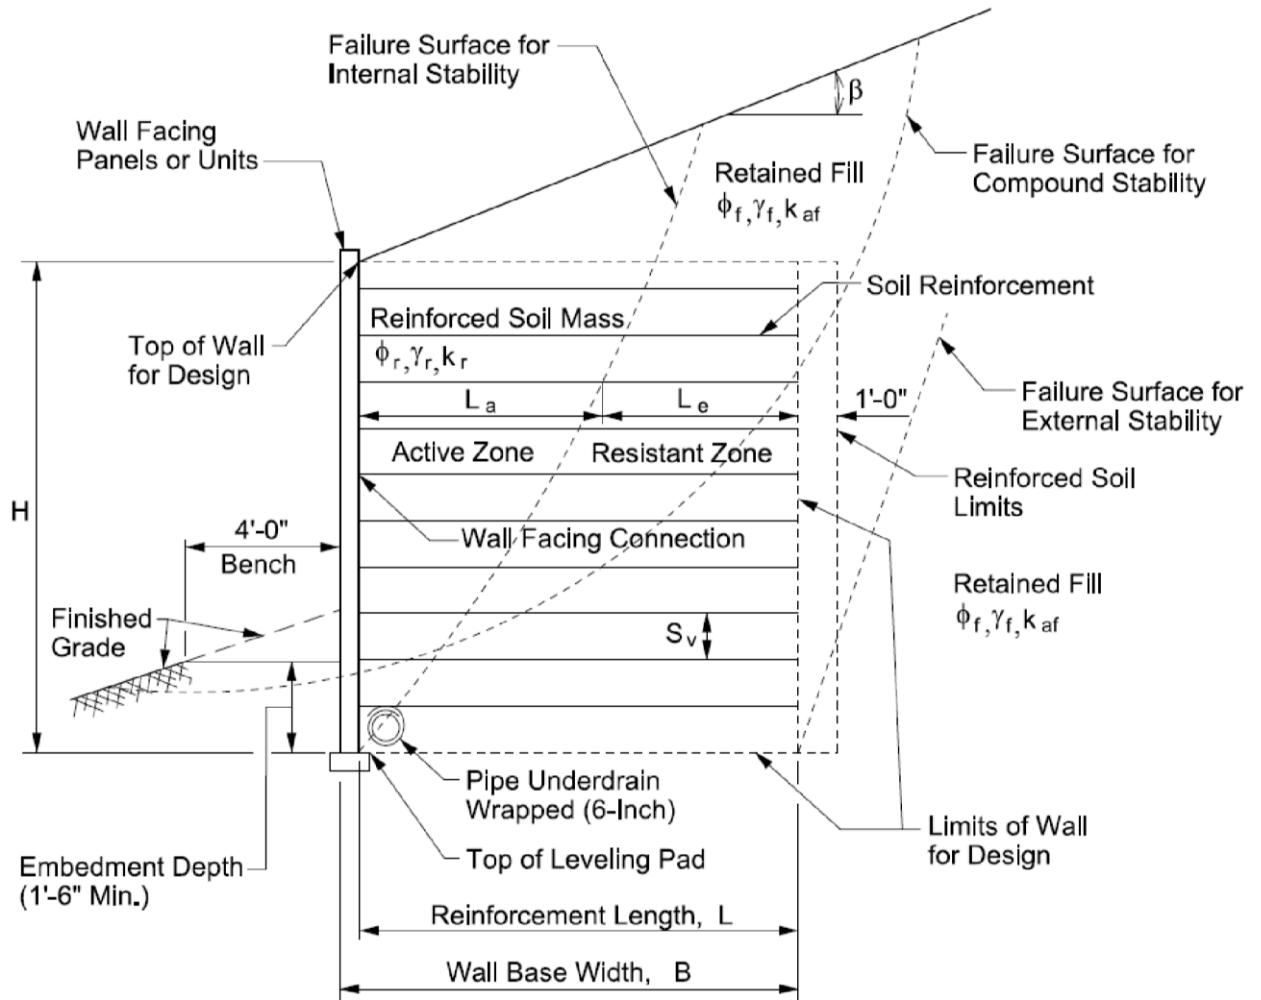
Failure Surface for Internal Stability

$\beta$

Wall Facing Panels or Units

Retained Fill
$\phi_f, \gamma_f, k_{af}$

Failure Surface for Compound Stability

Soil Reinforcement

Reinforced Soil Mass
$\phi_r, \gamma_r, k_r$

Top of Wall for Design

$L_a$

$L_e$

1'-0"

Failure Surface for External Stability

Active Zone

Resistant Zone

Reinforced Soil Limits

H

4'-0"
Bench

Wall Facing Connection

Retained Fill
$\phi_f, \gamma_f, k_{af}$

Finished Grade

$S_v$

Pipe Underdrain Wrapped (6-Inch)

Limits of Wall for Design

Embedment Depth (1'-6" Min.)

Top of Leveling Pad

Reinforcement Length, L

Wall Base Width, B